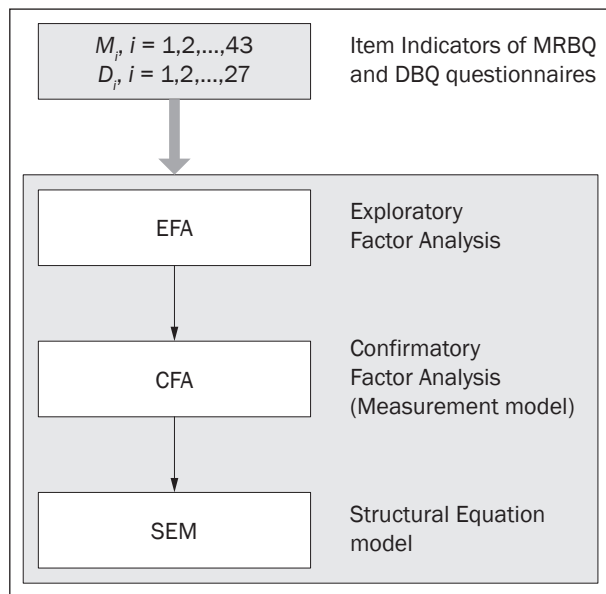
$M_i$, $i$ = 1,2,...,43
$D_i$, $i$ = 1,2,...,27

Item Indicators of MRBQ and DBQ questionnaires

EFA

Exploratory Factor Analysis

CFA

Confirmatory Factor Analysis (Measurement model)

SEM

Structural Equation model